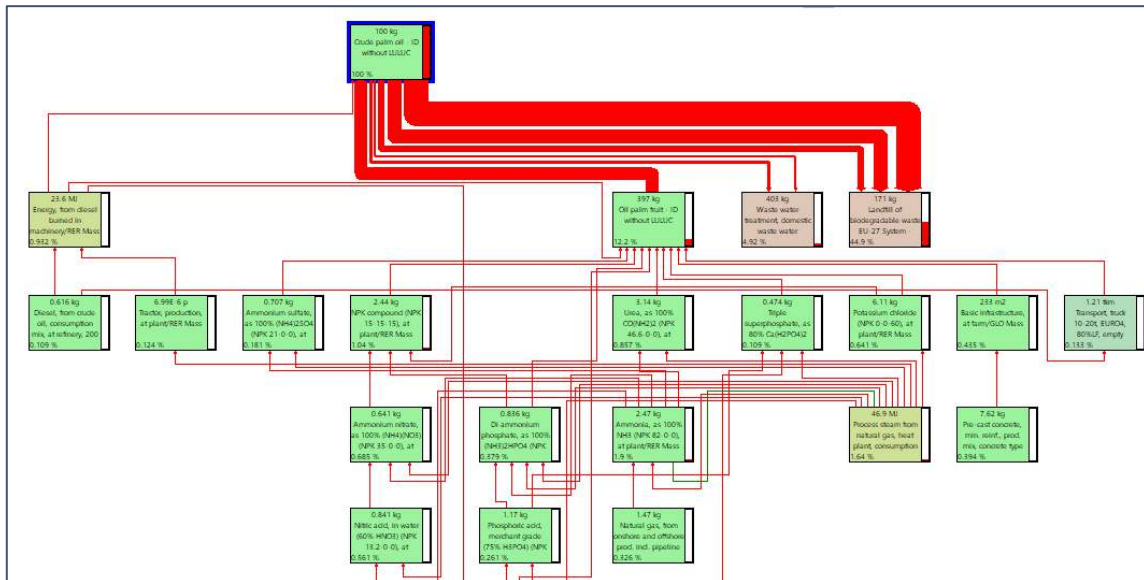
100 kg
Crude palm oil - ID without LULUC
100 %

23.6 MJ
Energy, from diesel burned in machinery/RER Mass
0.932 %

397 kg
Oil palm fruit - ID without LULUC
12.2 %

403 kg
Waste water treatment, domestic waste water
4.92 %

171 kg
Landfill of biodegradable waste EU-27 System
44.9 %

0.616 kg
Diesel, from crude oil, consumption mix, at refinery, 200
0.109 %

6.99E-6 p
Tractor, production, at plant/RER Mass
0.124 %

0.707 kg
Ammonium sulfate, as 100% (NH4)2SO4 (NPK 21-0-0), at
0.181 %

2.44 kg
NPK compound (NPK 15-15-15), at plant/RER Mass
1.04 %

3.14 kg
Urea, as 100% CO(NH2)2 (NPK 46.6-0-0), at
0.857 %

0.474 kg
Triple superphosphate, as 80% Ca(H2PO4)2
0.109 %

6.11 kg
Potassium chloride (NPK 0-0-60), at plant/RER Mass
0.641 %

233 m2
Basic infrastructure, at farm/GLO Mass
0.435 %

1.21 tkm
Transport, truck 10-20t, EURO4, 80%LF, empty
0.133 %

0.641 kg
Ammonium nitrate, as 100% (NH4)(NO3) (NPK 35-0-0), at
0.685 %

0.836 kg
Di ammonium phosphate, as 100% (NH4)2HPO4 (NPK
0.379 %

2.47 kg
Ammonia, as 100% NH3 (NPK 82-0-0), at plant/RER Mass
1.9 %

46.9 MJ
Process steam from natural gas, heat plant, consumption
1.64 %

7.62 kg
Pre-cast concrete, min. reinf., prod. mix, concrete type
0.394 %

0.841 kg
Nitric acid, in water (60% HNO3) (NPK 13.2-0-0), at
0.561 %

1.17 kg
Phosphoric acid, merchant grade (75% H3PO4) (NPK
0.261 %

1.47 kg
Natural gas, from onshore and offshore prod. incl. pipeline
0.326 %